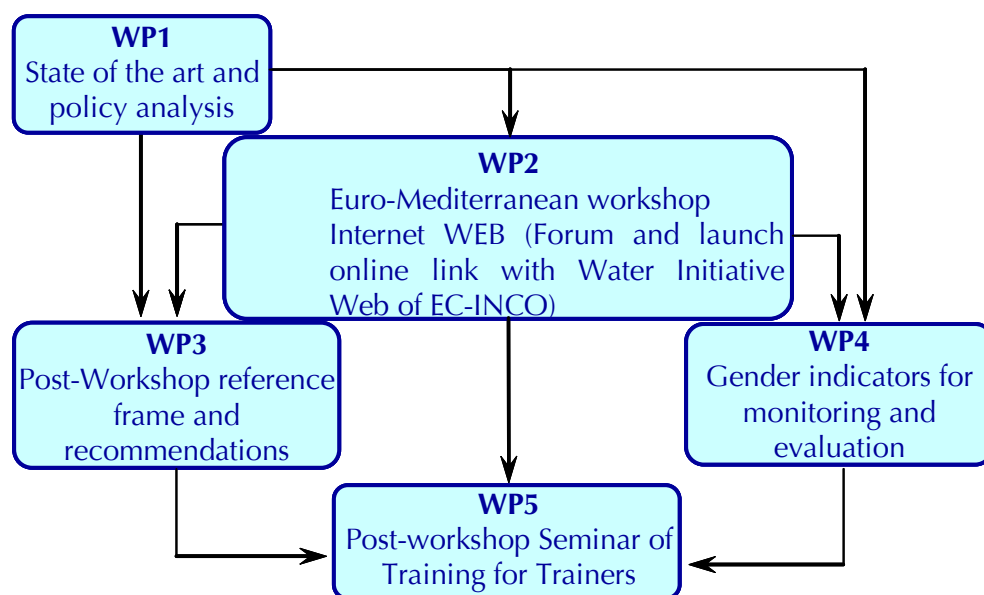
WP1
State of the art and policy analysis

WP2
Euro-Mediterranean workshop Internet WEB (Forum and launch online link with Water Initiative Web of EC-INCO)

WP3
Post-Workshop reference frame and recommendations

WP4
Gender indicators for monitoring and evaluation

WP5
Post-workshop Seminar of Training for Trainers